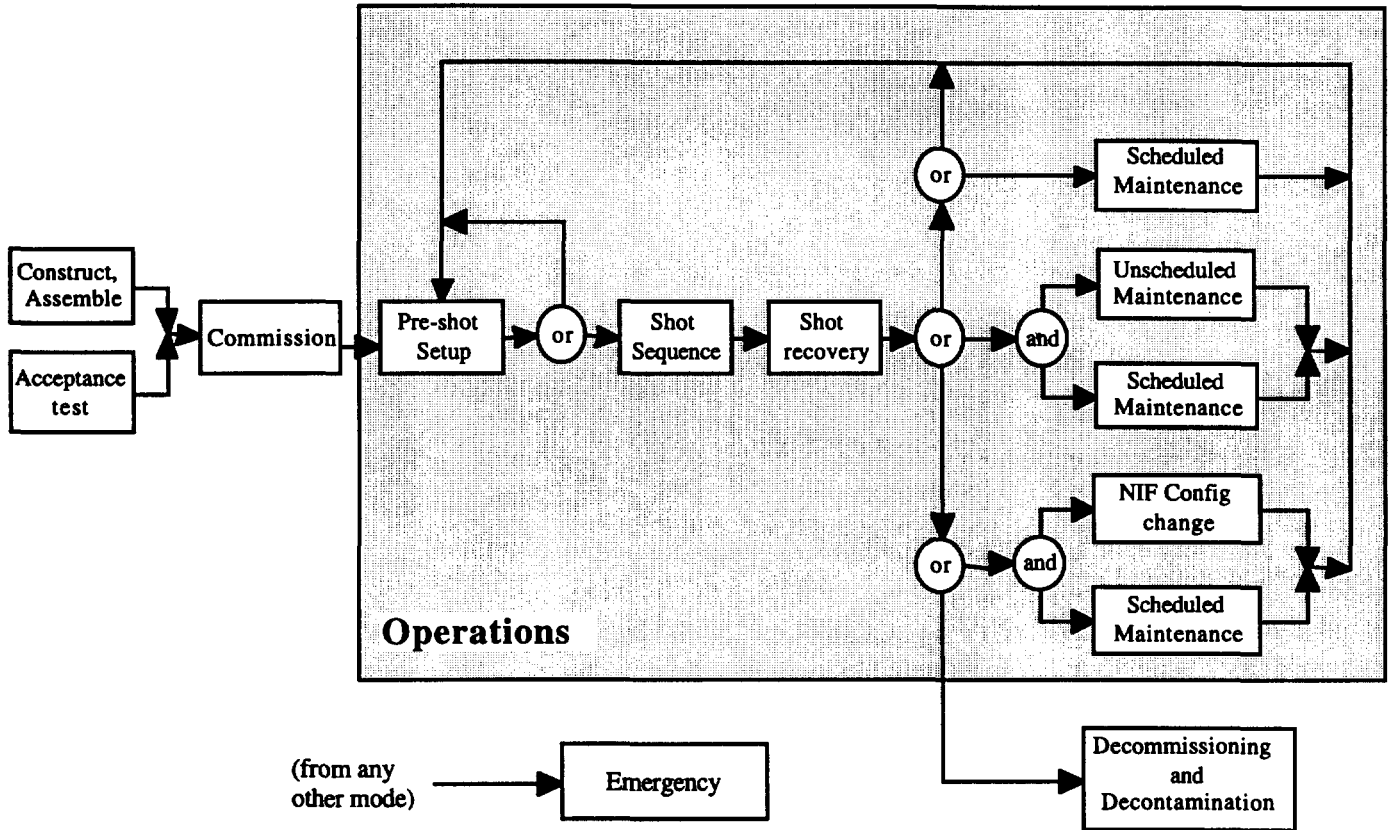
Construct, Assemble

Acceptance test

Commission

Pre-shot Setup

or

Shot Sequence

Shot recovery

or

or

Scheduled Maintenance

and

Unscheduled Maintenance

Scheduled Maintenance

or

and

NIF Config change

Scheduled Maintenance

Operations

(from any other mode)

Emergency

Decommissioning and Decontamination